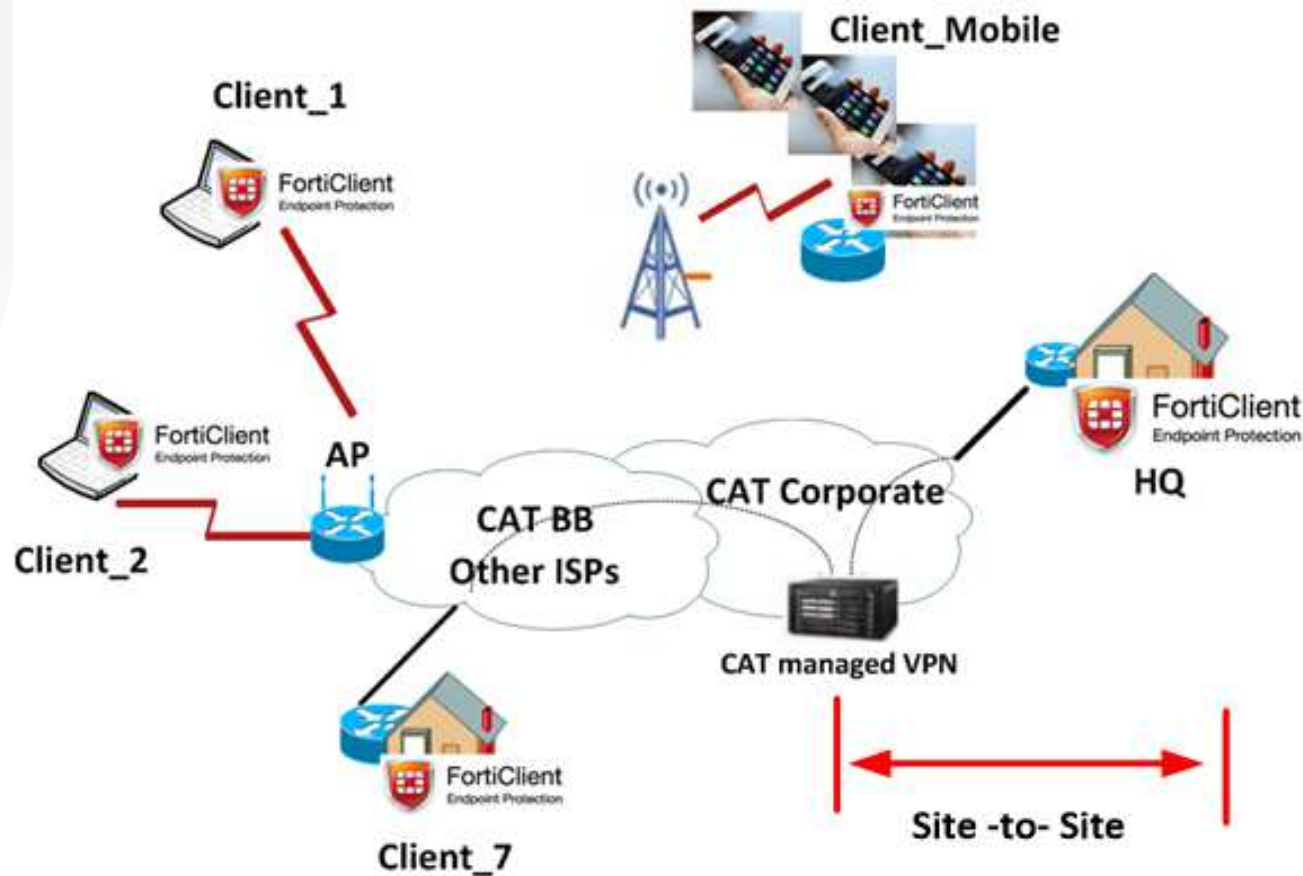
Client_Mobile

Client_1

FortiClient
Endpoint Protection

FortiClient
Endpoint Protection

FortiClient
Endpoint Protection

AP

FortiClient
Endpoint Protection

CAT Corporate

HQ

CAT BB
Other ISPs

Client_2

CAT managed VPN

FortiClient
Endpoint Protection

Site -to- Site

Client_7